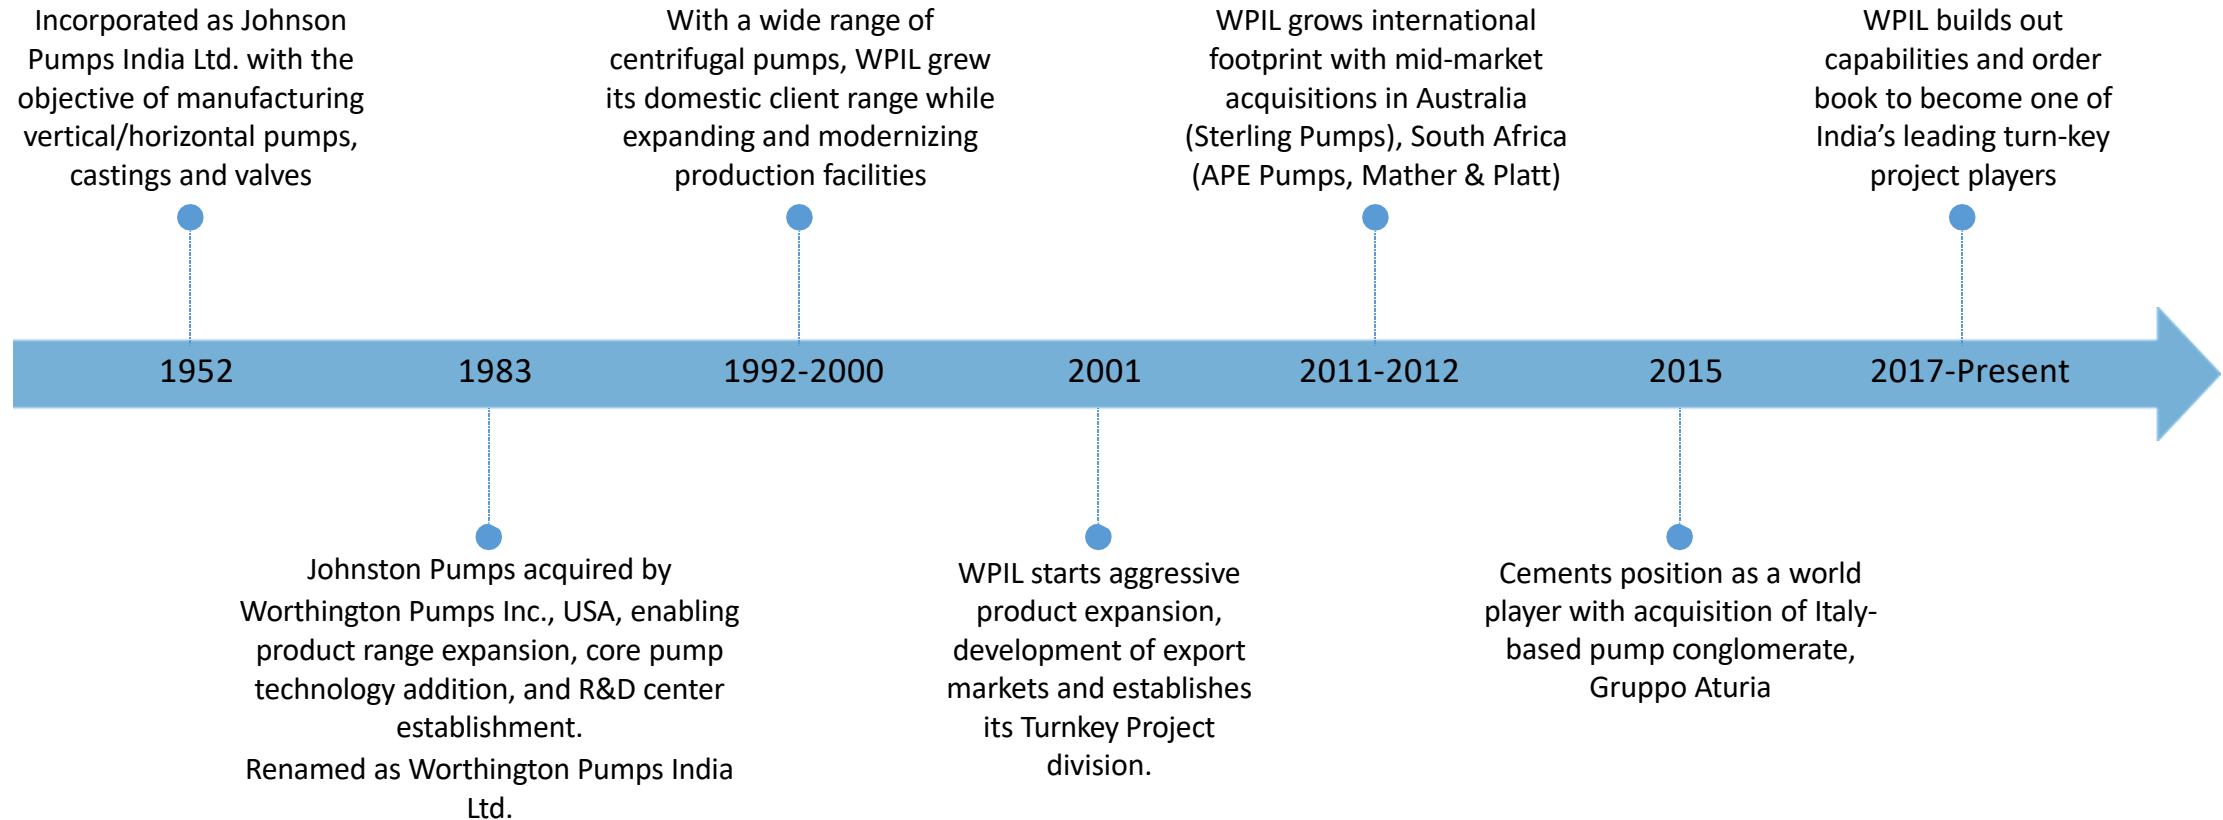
Incorporated as Johnson Pumps India Ltd. with the objective of manufacturing vertical/horizontal pumps, castings and valves

With a wide range of centrifugal pumps, WPIL grew its domestic client range while expanding and modernizing production facilities

WPIL grows international footprint with mid-market acquisitions in Australia (Sterling Pumps), South Africa (APE Pumps, Mather & Platt)

WPIL builds out capabilities and order book to become one of India's leading turn-key project players

1952

1983

1992-2000

2001

2011-2012

2015

2017-Present

Johnston Pumps acquired by Worthington Pumps Inc., USA, enabling product range expansion, core pump technology addition, and R&D center establishment.

Renamed as Worthington Pumps India Ltd.

WPIL starts aggressive product expansion, development of export markets and establishes its Turnkey Project division.

Cements position as a world player with acquisition of Italy-based pump conglomerate, Gruppo Aturia